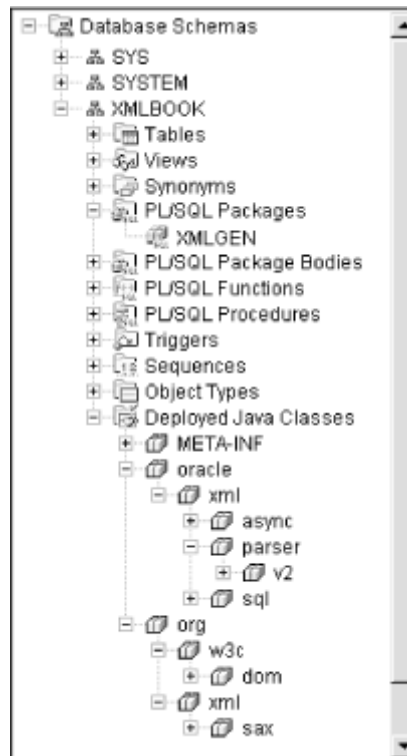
Database Schemas
SYS
SYSTEM
XMLBOOK
Tables
Views
Synonyms
PL/SQL Packages
XMLGEN
PL/SQL Package Bodies
PL/SQL Functions
PL/SQL Procedures
Triggers
Sequences
Object Types
Deployed Java Classes
META-INF
oracle
xml
async
parser
v2
sql
org
w3c
dom
xml
sax